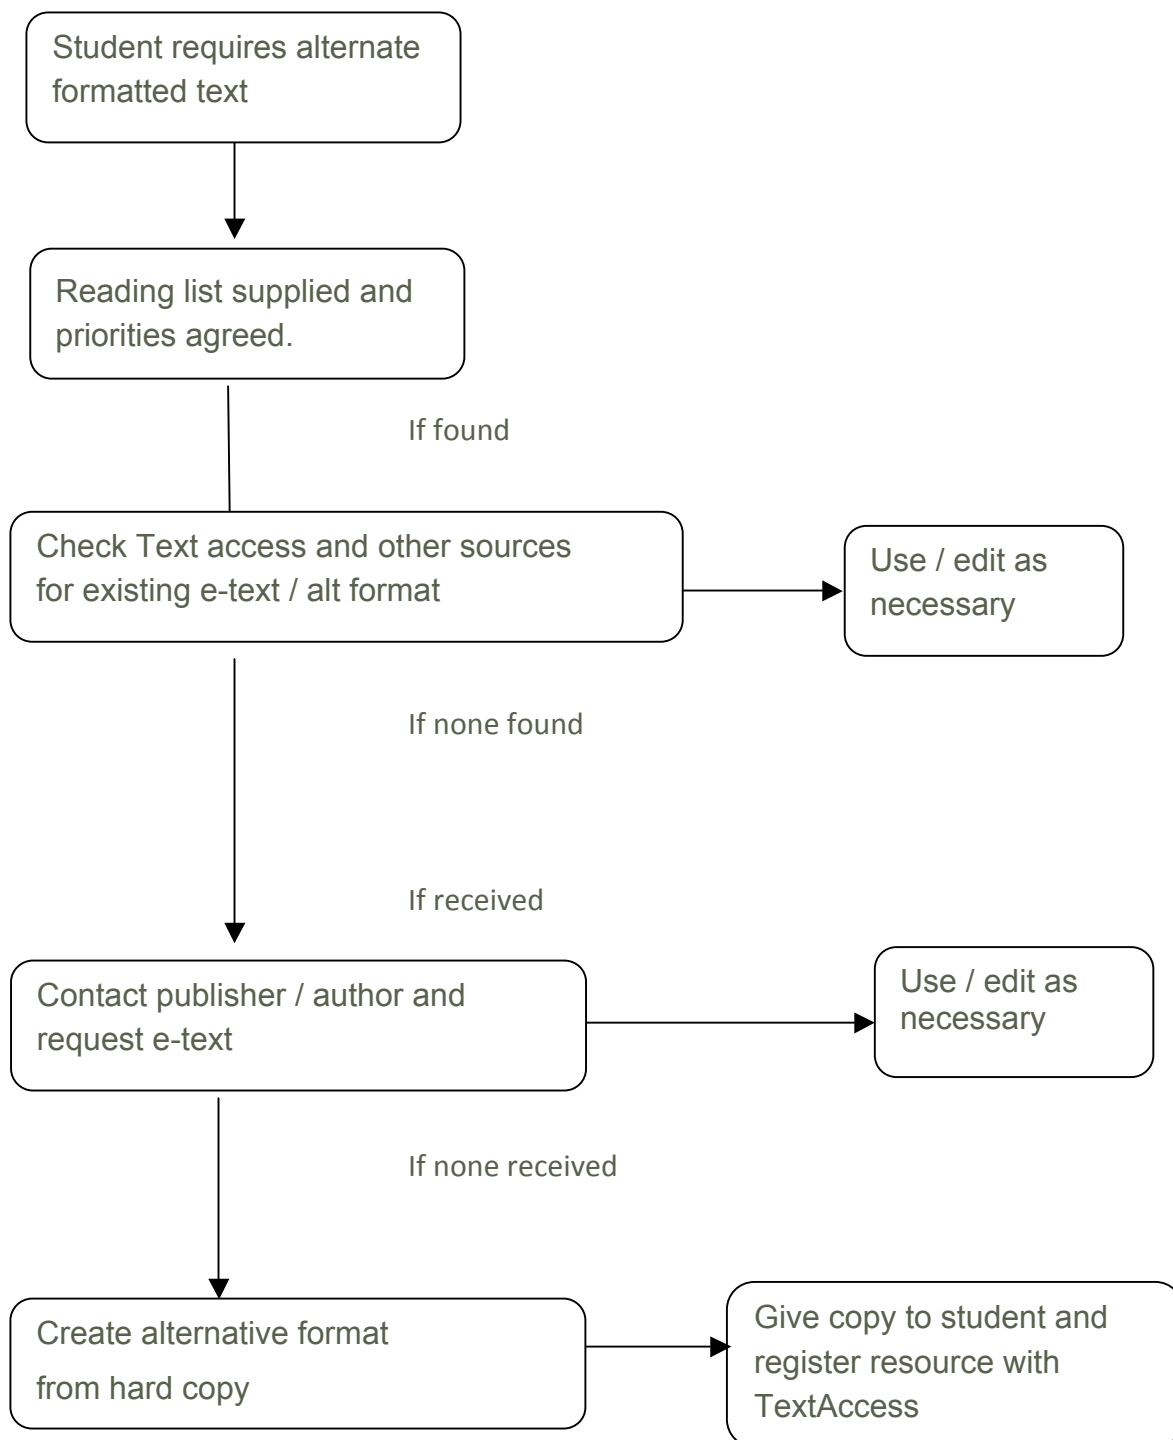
Student requires alternate formatted text

Reading list supplied and priorities agreed.

If found

Check Text access and other sources for existing e-text / alt format

Use / edit as necessary

If none found

If received

Contact publisher / author and request e-text

Use / edit as necessary

If none received

Create alternative format from hard copy

Give copy to student and register resource with TextAccess